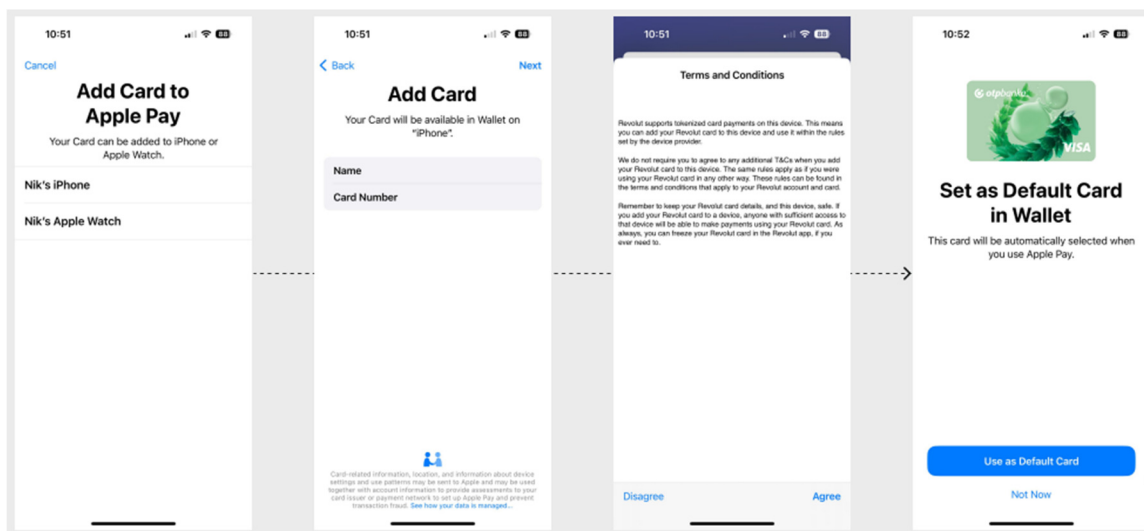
10:51

88

Cancel

Add Card to Apple Pay

Your Card can be added to iPhone or Apple Watch.

Nik's iPhone

Nik's Apple Watch

10:51

88

Back

Next

Add Card

Your Card will be available in Wallet on "iPhone".

Name

Card Number

Card-related information, location, and information about device settings and use patterns may be sent to Apple and may be used together with account information to provide assessments to your card issuer or payment network to set up Apple Pay and prevent transaction fraud. See how your data is managed...

10:51

88

Terms and Conditions

Revolut supports tokenized card payments on this device. This means you can add your Revolut card to this device and use it within the rules set by the device provider.

We do not require you to agree to any additional T&Cs when you add your Revolut card to this device. The same rules apply as if you were using your Revolut card in any other way. These rules can be found in the terms and conditions that apply to your Revolut account and card.

Remember to keep your Revolut card details, and this device, safe. If you add your Revolut card to a device, anyone with sufficient access to that device will be able to make payments using your Revolut card. As always, you can freeze your Revolut card in the Revolut app, if you ever need to.

Disagree

Agree

10:52

88

otpbank

VISA

Set as Default Card in Wallet

This card will be automatically selected when you use Apple Pay.

Use as Default Card

Not Now